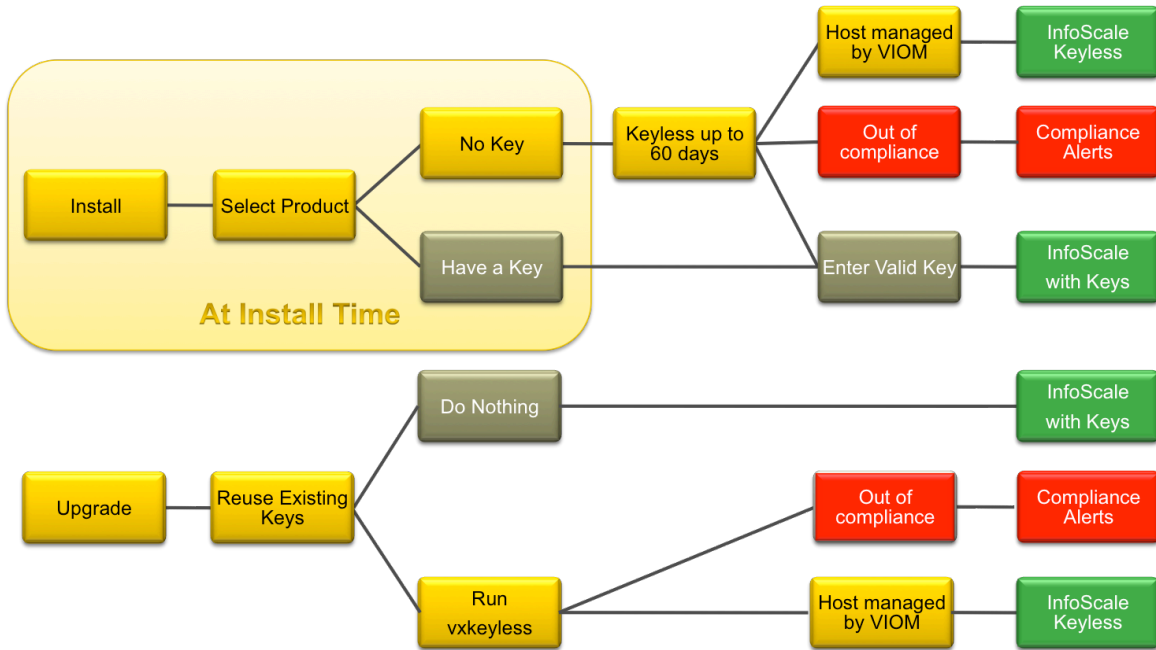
Install

Select Product

No Key

Have a Key

At Install Time

Keyless up to 60 days

Host managed by VIOM

InfoScale Keyless

Out of compliance

Compliance Alerts

Enter Valid Key

InfoScale with Keys

Upgrade

Reuse Existing Keys

Do Nothing

InfoScale with Keys

Run vxkeyless

Out of compliance

Compliance Alerts

Host managed by VIOM

InfoScale Keyless